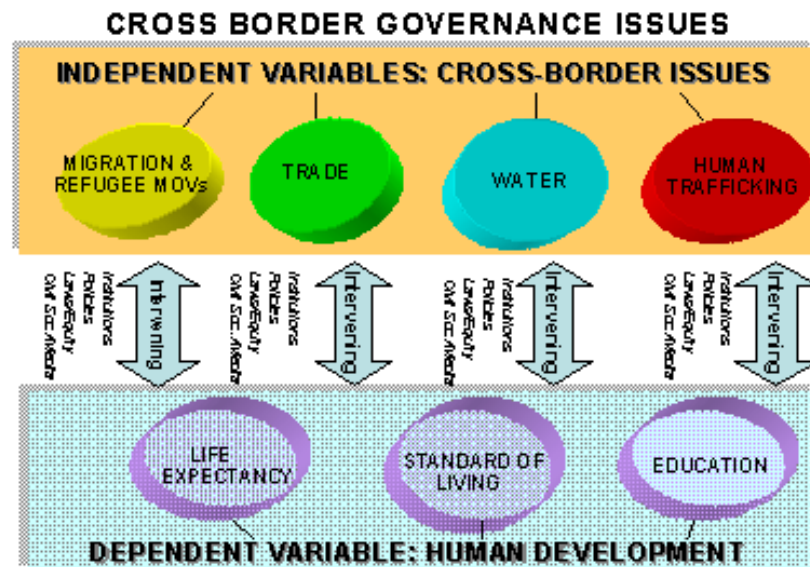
CROSS BORDER GOVERNANCE ISSUES

INDEPENDENT VARIABLES: CROSS-BORDER ISSUES

MIGRATION & REFUGEE MOVs

TRADE

WATER

HUMAN TRAFFICKING

Institutions Policies Laws/Equity Civil Soc./Media

Intervening

Institutions Policies Laws/Equity Civil Soc./Media

Intervening

Institutions Policies Laws/Equity Civil Soc./Media

Intervening

Institutions Policies Laws/Equity Civil Soc./Media

Intervening

LIFE EXPECTANCY

STANDARD OF LIVING

EDUCATION

DEPENDENT VARIABLE: HUMAN DEVELOPMENT